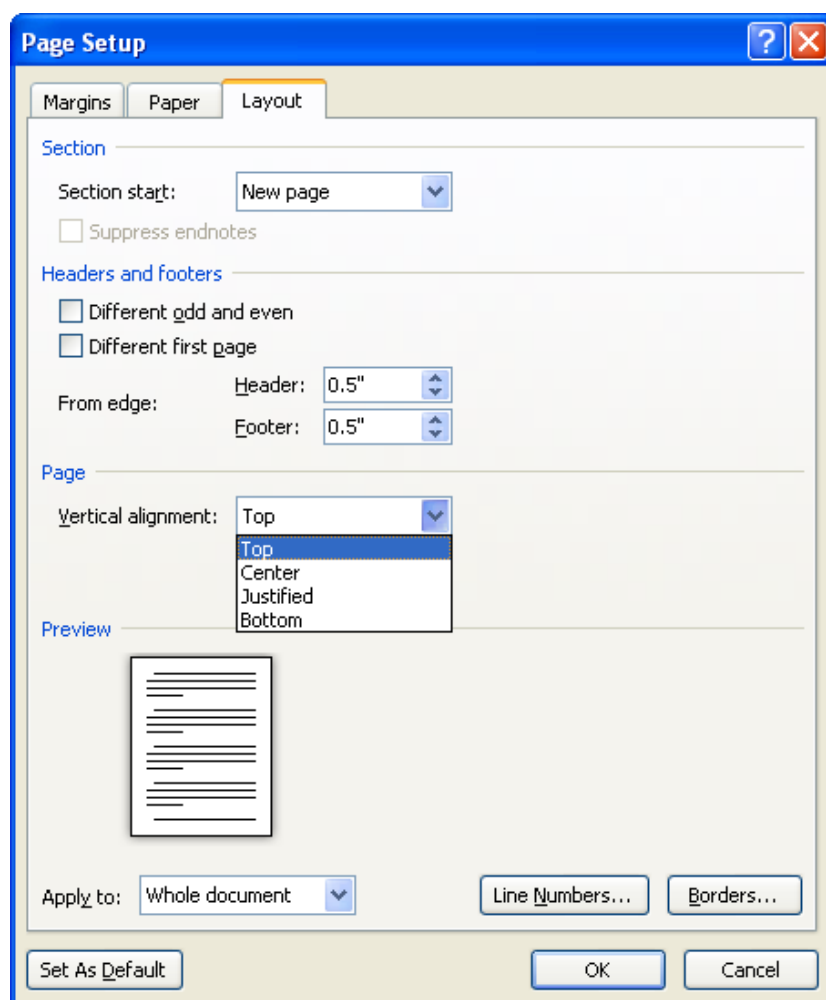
Page Setup

Margins
Paper
Layout

Section

Section start: New page

Suppress endnotes

Headers and footers

Different odd and even

Different first page

From edge:
Header: 0.5"
Footer: 0.5"

Page

Vertical alignment: Top

Top
Center
Justified
Bottom

Preview

Apply to: Whole document

Line Numbers...
Borders...

Set As Default
OK
Cancel